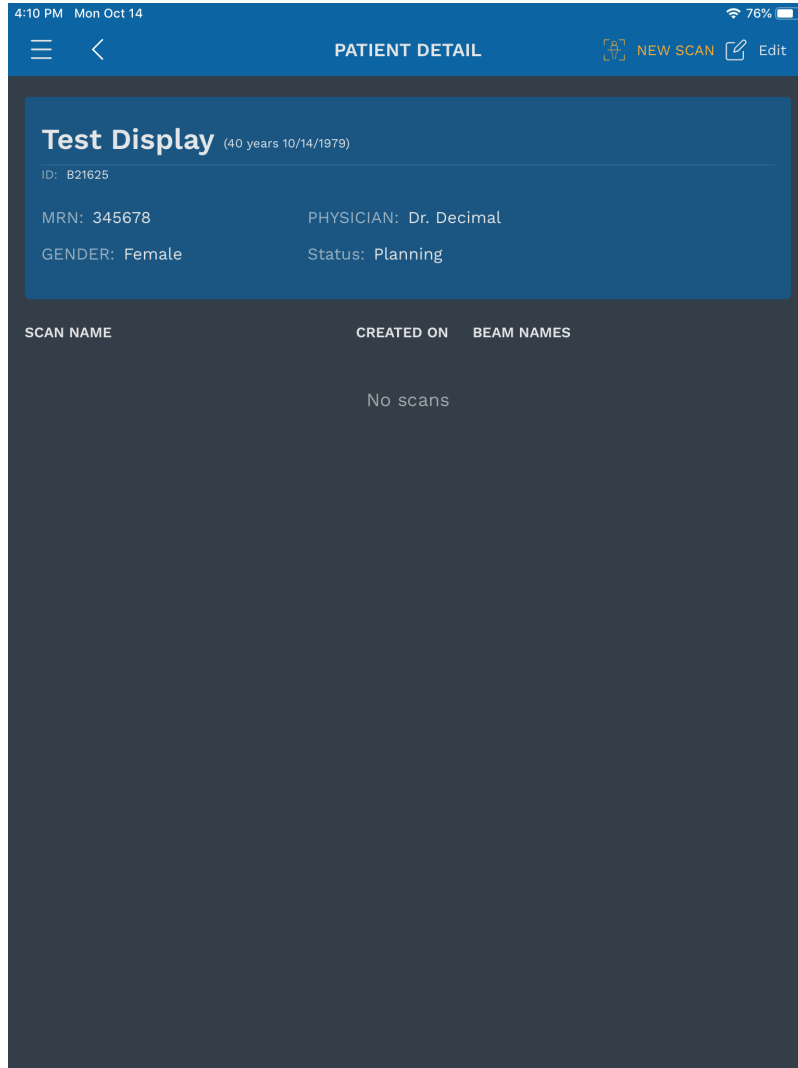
4:10 PM Mon Oct 14
76%

PATIENT DETAIL
NEW SCAN Edit

Test Display (40 years 10/14/1979)
ID: B21625

MRN: 345678
PHYSICIAN: Dr. Decimal
GENDER: Female
Status: Planning

| SCAN NAME | CREATED ON | BEAM NAMES |
|---|---|---|

No scans